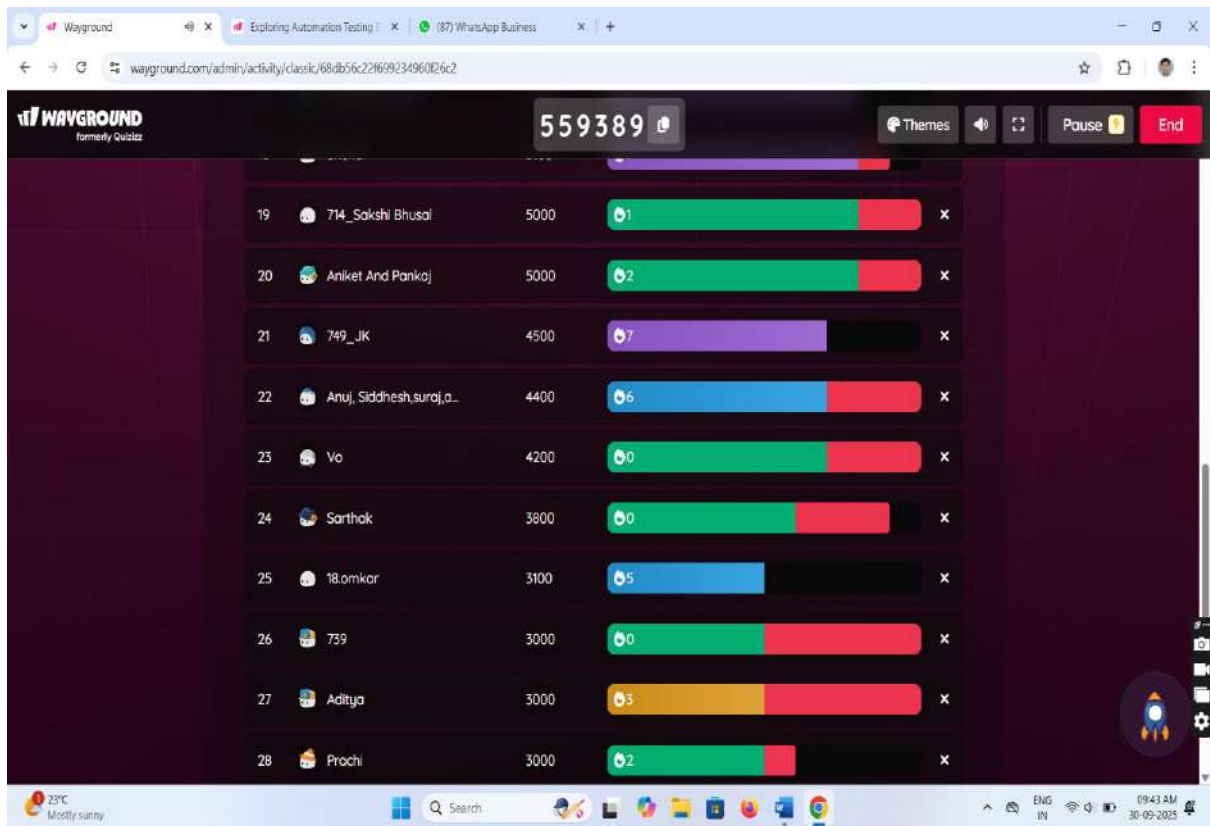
Wayground
Exploring Automation Testing
(87) WhatsApp Business
wayground.com/admin/activity/classic/68db56c22f699234960f26c2

WAYGROUND
formerly Quizizz
559389
Themes
Pause
End

| 19 | 714_Sakshi Bhusal | 5000 | 1 | × |
|---|---|---|---|---|
| 20 | Aniket And Pankaj | 5000 | 2 | × |
| 21 | 749_JK | 4500 | 7 | × |
| 22 | Anuj, Siddhesh,suraj,a... | 4400 | 6 | × |
| 23 | Vo | 4200 | 0 | × |
| 24 | Sarthak | 3800 | 0 | × |
| 25 | 18.omkar | 3100 | 5 | × |
| 26 | 739 | 3000 | 0 | × |
| 27 | Aditya | 3000 | 3 | × |
| 28 | Prachi | 3000 | 2 | × |

23°C
Mostly sunny
Search
ENG
IN
09:43 AM
30-09-2025